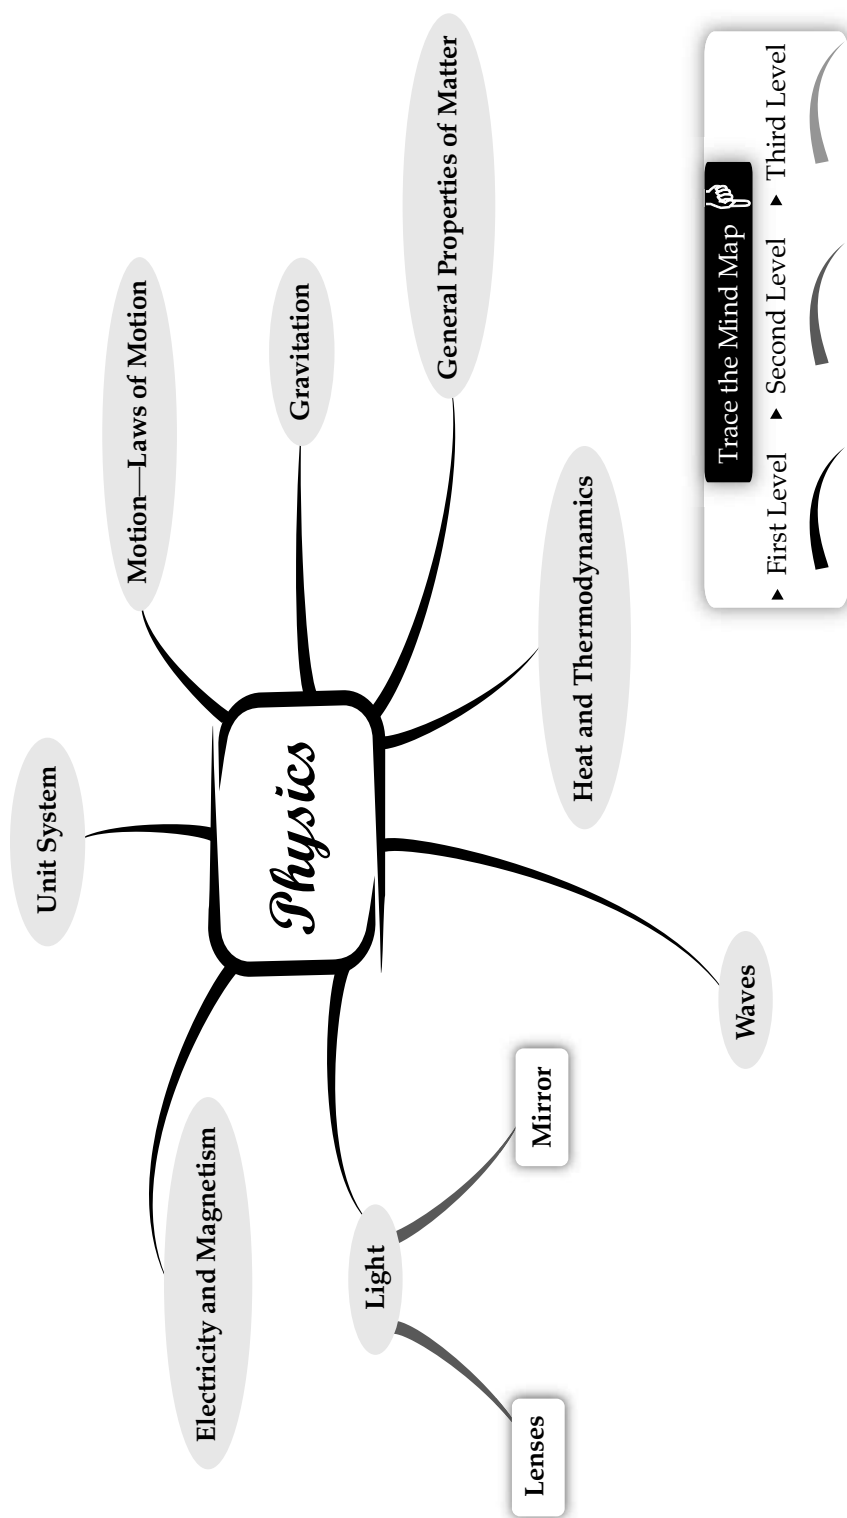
Physics

Unit System

Motion—Laws of Motion

Gravitation

General Properties of Matter

Heat and Thermodynamics

Waves

Light

Mirror

Lenses

Electricity and Magnetism

Trace the Mind Map

First Level

Second Level

Third Level